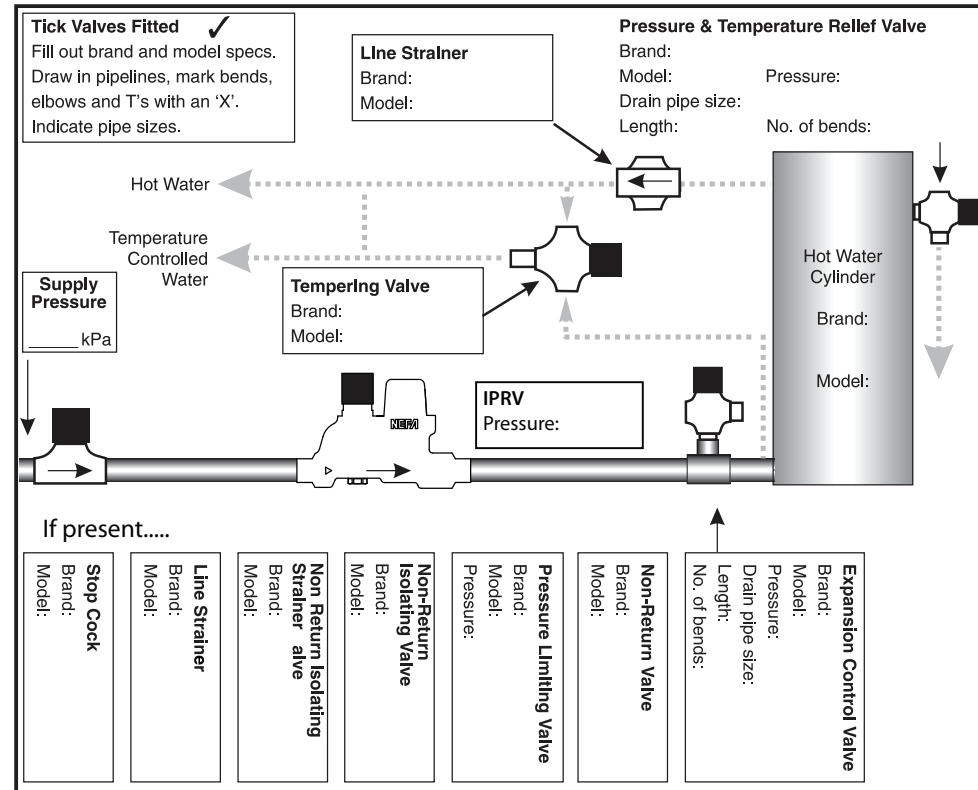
**Tick Valves Fitted** ✓
Fill out brand and model specs.
Draw in pipelines, mark bends, elbows and T's with an 'X'.
Indicate pipe sizes.

**Line Strainer**
Brand:
Model:

**Pressure & Temperature Relief Valve**
Brand:
Model: Pressure:
Drain pipe size:
Length: No. of bends:

Hot Water

Temperature Controlled Water

**Supply Pressure**
______ kPa

**Tempering Valve**
Brand:
Model:

Hot Water Cylinder
Brand:
Model:

NEFA

**IPRV**
Pressure:

If present.....

**Stop Cock**
Brand:
Model:

**Line Strainer**
Brand:
Model:

**Non Return Isolating Strainer alve**
Brand:
Model:

**Non-Return Isolating Valve**
Brand:
Model:

**Pressure Limiting Valve**
Brand:
Model:
Pressure:

**Non-Return Valve**
Brand:
Model:

**Expansion Control Valve**
Brand:
Model:
Pressure:
Drain pipe size:
Length:
No. of bends: